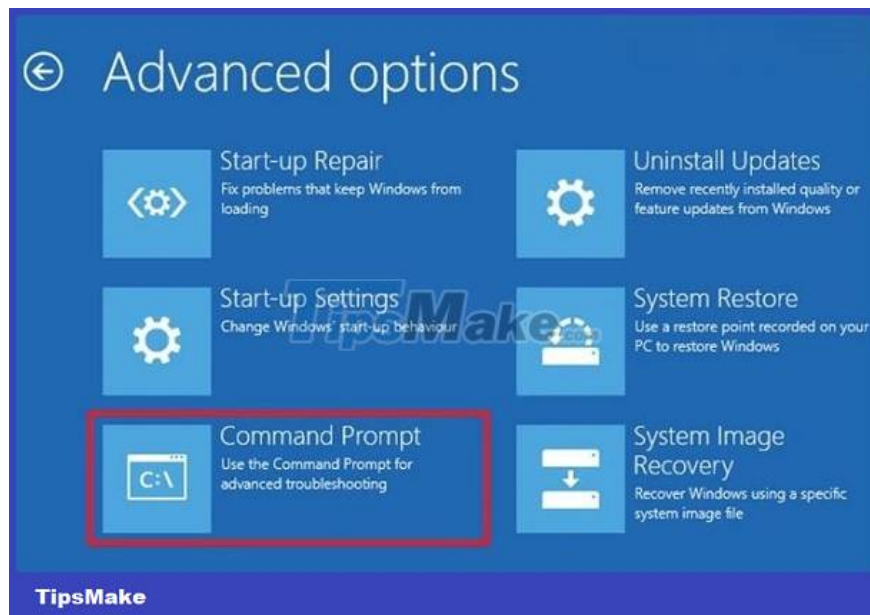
Advanced options

Start-up Repair
Fix problems that keep Windows from loading

Uninstall Updates
Remove recently installed quality or feature updates from Windows

Start-up Settings
Change Windows' start-up behaviour

System Restore
Use a restore point recorded on your PC to restore Windows

Command Prompt
Use the Command Prompt for advanced troubleshooting

C:\

System Image Recovery
Recover Windows using a specific system image file

TipsMake.com

TipsMake